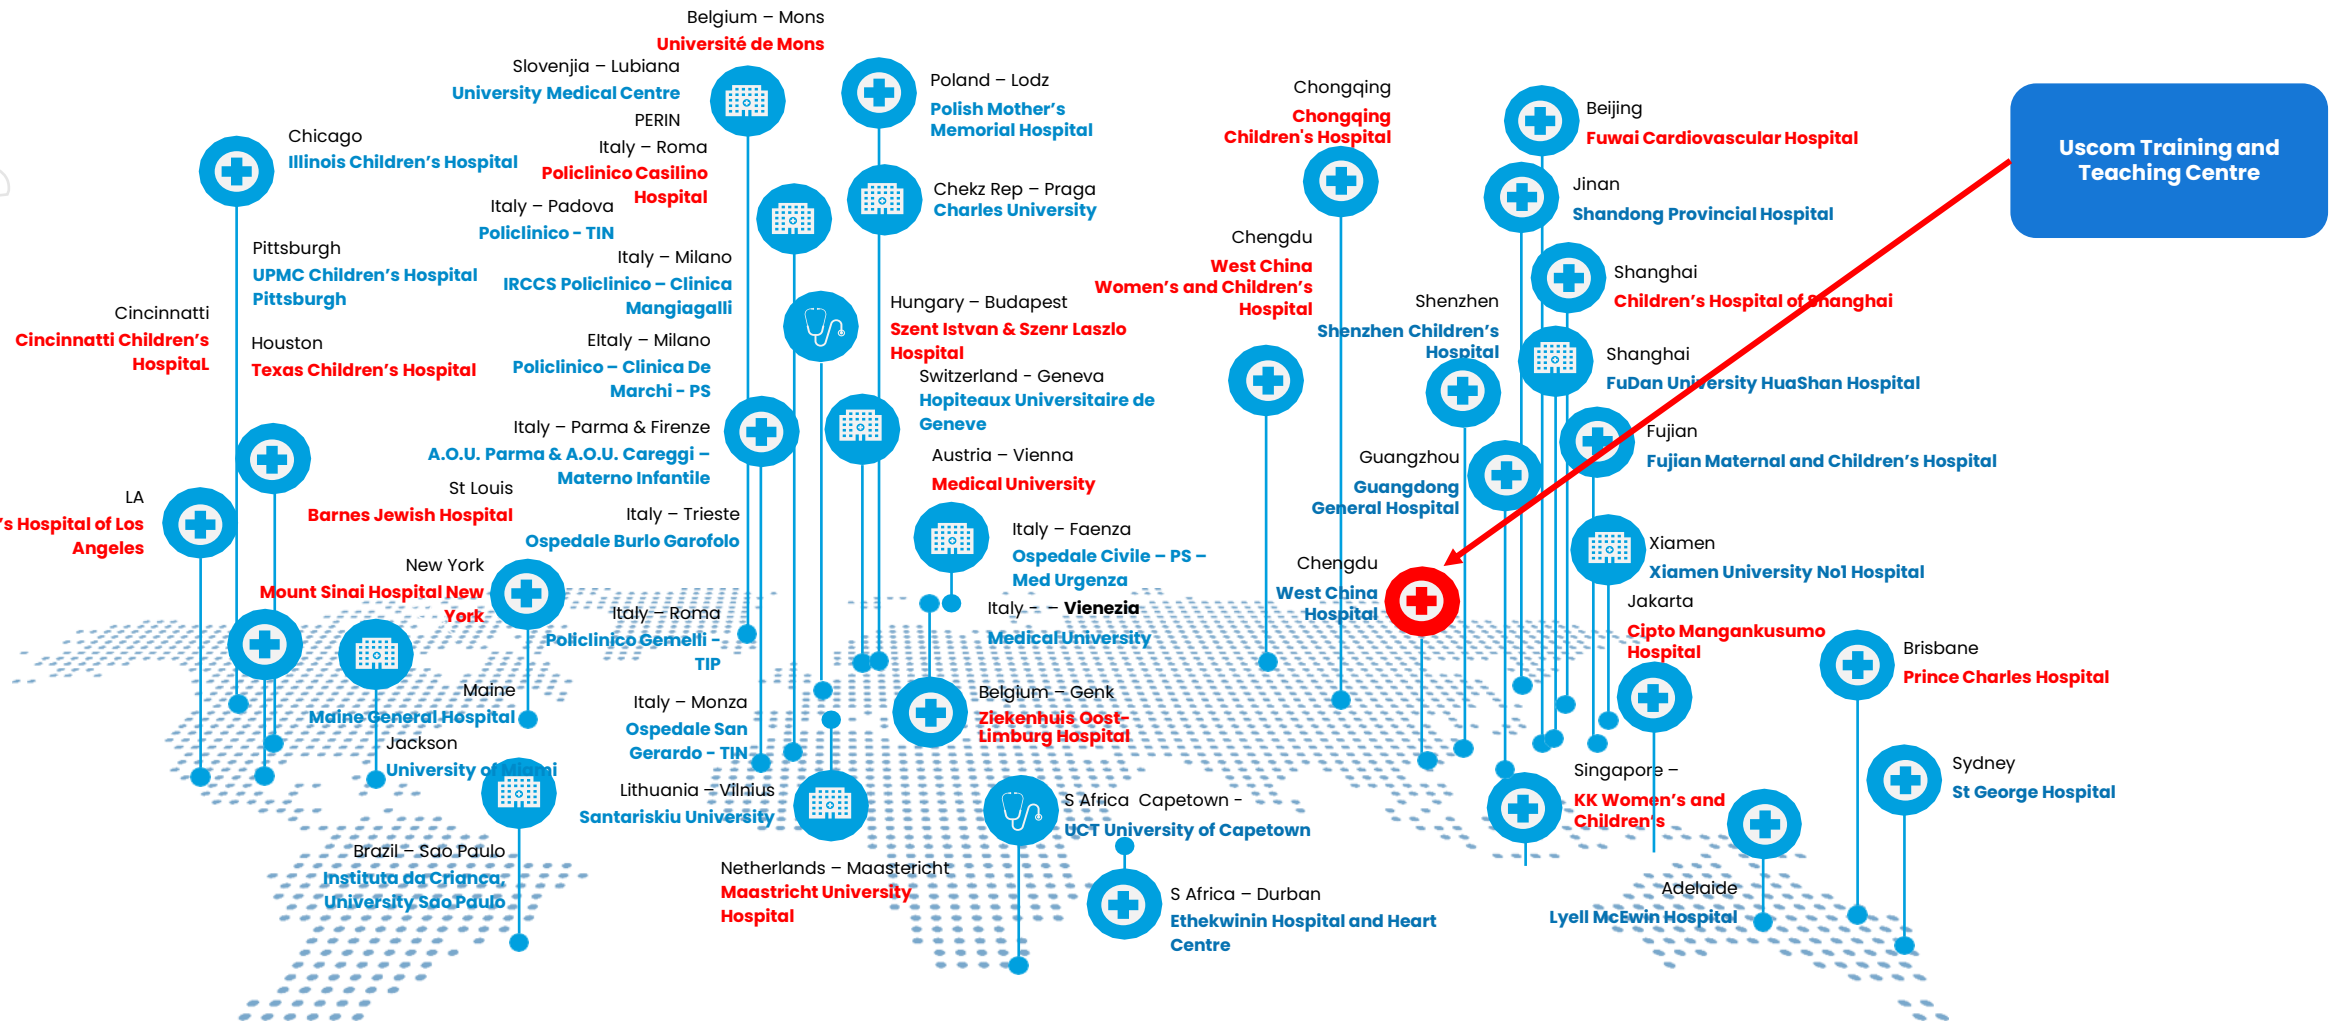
Belgium – Mons
Université de Mons

Slovenjia – Lubiana
University Medical Centre

PERIN

Poland – Lodz
Polish Mother's Memorial Hospital

Chongqing
Chongqing Children's Hospital

Beijing
Fuwai Cardiovascular Hospital

Uscom Training and Teaching Centre

Chicago
Illinois Children's Hospital

Italy – Roma
Policlinico Casilino Hospital

Chekz Rep – Praga
Charles University

Jinan
Shandong Provincial Hospital

Italy – Padova
Policlinico – TIN

Pittsburgh
UPMC Children's Hospital Pittsburgh

Italy – Milano
IRCCS Policlinico – Clinica Mangiagalli

Chengdu
West China Women's and Children's Hospital

Shanghai
Children's Hospital of Shanghai

Hungary – Budapest
Szent Istvan & Szenr Laszlo Hospital

Shenzhen
Shenzhen Children's Hospital

Cincinnatti
Cincinnatti Children's HospitaL

Houston
Texas Children's Hospital

Eltaly – Milano
Policlinico – Clinica De Marchi - PS

Shanghai
FuDan University HuaShan Hospital

Switzerland - Geneva
Hopiteaux Universitaire de Geneve

Fujian
Fujian Maternal and Children's Hospital

Italy – Parma & Firenze
A.O.U. Parma & A.O.U. Careggi – Materno Infantile

Austria – Vienna
Medical University

Guangzhou
Guangdong General Hospital

LA
's Hospital of Los Angeles

St Louis
Barnes Jewish Hospital

Italy – Trieste
Ospedale Burlo Garofolo

Italy – Faenza
Ospedale Civile – PS – Med Urgenza

Xiamen
Xiamen University No1 Hospital

New York
Mount Sinai Hospital New York

Chengdu
West China Hospital

Jakarta
Cipto Mangankusumo Hospital

Italy – Roma
Policlinico Gemelli – TIP

Italy – – Vienezia
Medical University

Brisbane
Prince Charles Hospital

Maine
Maine General Hospital

Belgium – Genk
Ziekenhuis Oost-Limburg Hospital

Italy – Monza
Ospedale San Gerardo - TIN

Jackson
University of Miami

Singapore –
KK Women's and Children's

Sydney
St George Hospital

Lithuania – Vilnius
Santariskiu University

S Africa Capetown -
UCT University of Capetown

Brazil – Sao Paulo
Instituta da Crianca, University Sao Paulo

Netherlands – Maastricht
Maastricht University Hospital

S Africa – Durban
Ethekwinin Hospital and Heart Centre

Adelaide
Lyell McEwin Hospital